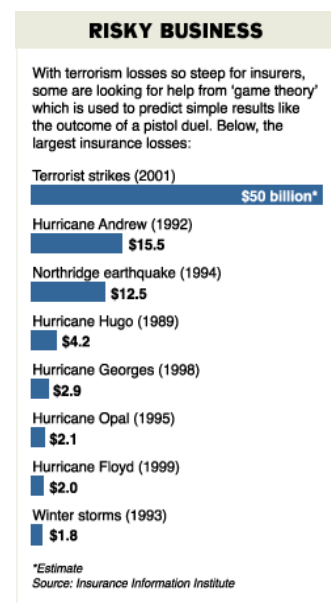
RISKY BUSINESS

With terrorism losses so steep for insurers, some are looking for help from 'game theory' which is used to predict simple results like the outcome of a pistol duel. Below, the largest insurance losses:

Terrorist strikes (2001)
$50 billion*

Hurricane Andrew (1992)
$15.5

Northridge earthquake (1994)
$12.5

Hurricane Hugo (1989)
$4.2

Hurricane Georges (1998)
$2.9

Hurricane Opal (1995)
$2.1

Hurricane Floyd (1999)
$2.0

Winter storms (1993)
$1.8

*Estimate
Source: Insurance Information Institute